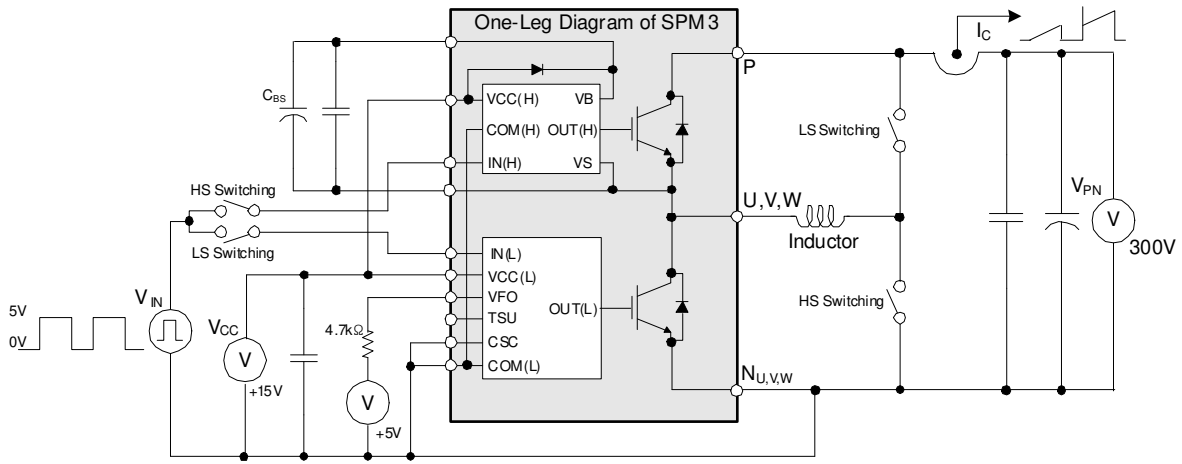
One-Leg Diagram of SPM 3

$C_{BS}$

VCC(H)
VB
COM(H)
OUT(H)
IN(H)
VS

P

$I_C$

LS Switching

HS Switching

LS Switching

U,V,W

Inductor

$V_{PN}$

V

300V

IN(L)
VCC(L)
VFO
TSU
CSC
COM(L)
OUT(L)

HS Switching

5V
0V

$V_{IN}$

$V_{CC}$

V

+15V

4.7kΩ

V

+5V

$N_{U,V,W}$